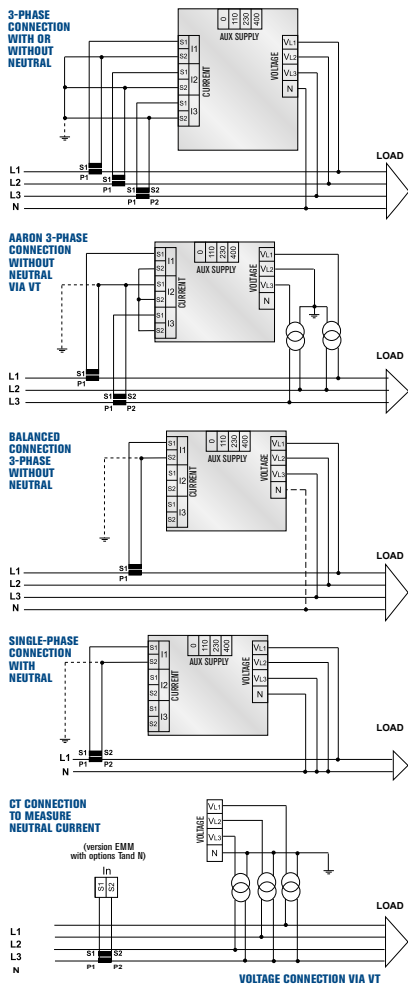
3-PHASE CONNECTION WITH OR WITHOUT NEUTRAL

0 110 230 400
AUX SUPPLY
S1 I1 S2 S1 I2 S2 S1 I3 S2
CURRENT
VOLTAGE
VL1 VL2 VL3 N
LOAD
L1 L2 L3 N
S1 P1 S1 P1 S1 S2 P1 P2

AARON 3-PHASE CONNECTION WITHOUT NEUTRAL VIA VT

0 110 230 400
AUX SUPPLY
S1 I1 S2 S1 I2 S2 S1 I3 S2
CURRENT
VOLTAGE
VL1 VL2 VL3
LOAD
L1 L2 L3
S1 P1 S1 S2 P1 P2

BALANCED CONNECTION 3-PHASE WITHOUT NEUTRAL

0 110 230 400
AUX SUPPLY
S1 I1 S2 S1 I2 S2 S1 I3 S2
CURRENT
VOLTAGE
VL1 VL2 VL3 N
LOAD
L1 L2 L3 N
S1 P1

SINGLE-PHASE CONNECTION WITH NEUTRAL

0 110 230 400
AUX SUPPLY
S1 I1 S2 S1 I2 S2 S1 I3 S2
CURRENT
VOLTAGE
VL1 VL2 VL3 N
LOAD
L1 N
S1 S2 P1 P2

CT CONNECTION TO MEASURE NEUTRAL CURRENT

(version EMM with options Tand N)
In
S1 S2
VOLTAGE
VL1 VL2 VL3 N
LOAD
L1 L2 L3 N
S1 S2 P1 P2
VOLTAGE CONNECTION VIA VT